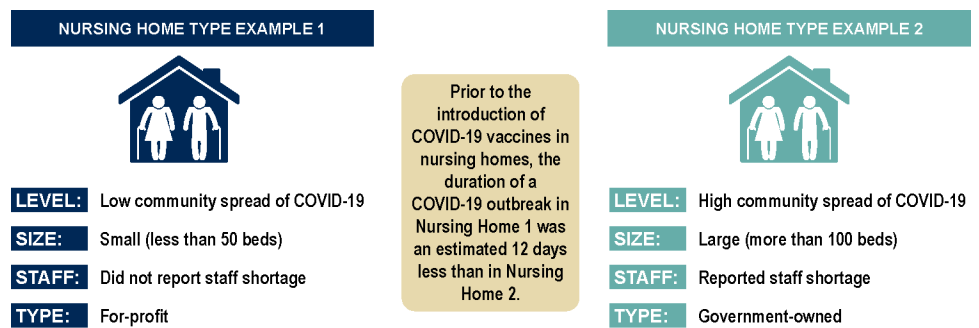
NURSING HOME TYPE EXAMPLE 1

LEVEL: Low community spread of COVID-19

SIZE: Small (less than 50 beds)

STAFF: Did not report staff shortage

TYPE: For-profit

Prior to the introduction of COVID-19 vaccines in nursing homes, the duration of a COVID-19 outbreak in Nursing Home 1 was an estimated 12 days less than in Nursing Home 2.

NURSING HOME TYPE EXAMPLE 2

LEVEL: High community spread of COVID-19

SIZE: Large (more than 100 beds)

STAFF: Reported staff shortage

TYPE: Government-owned